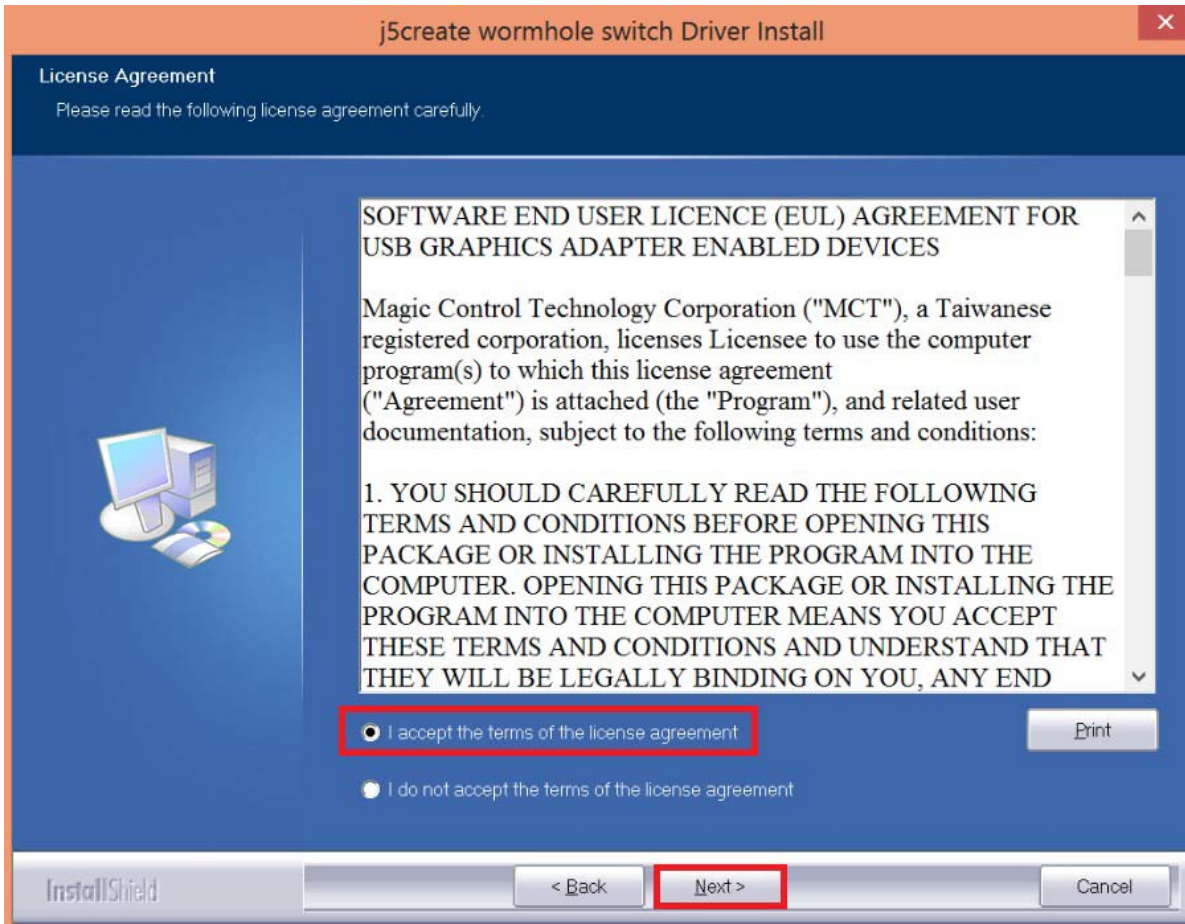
j5create wormhole switch Driver Install

License Agreement

Please read the following license agreement carefully.

SOFTWARE END USER LICENCE (EUL) AGREEMENT FOR USB GRAPHICS ADAPTER ENABLED DEVICES

Magic Control Technology Corporation ("MCT"), a Taiwanese registered corporation, licenses Licensee to use the computer program(s) to which this license agreement ("Agreement") is attached (the "Program"), and related user documentation, subject to the following terms and conditions:

1. YOU SHOULD CAREFULLY READ THE FOLLOWING TERMS AND CONDITIONS BEFORE OPENING THIS PACKAGE OR INSTALLING THE PROGRAM INTO THE COMPUTER. OPENING THIS PACKAGE OR INSTALLING THE PROGRAM INTO THE COMPUTER MEANS YOU ACCEPT THESE TERMS AND CONDITIONS AND UNDERSTAND THAT THEY WILL BE LEGALLY BINDING ON YOU, ANY END

I accept the terms of the license agreement

Print

I do not accept the terms of the license agreement

InstallShield

< Back

Next >

Cancel